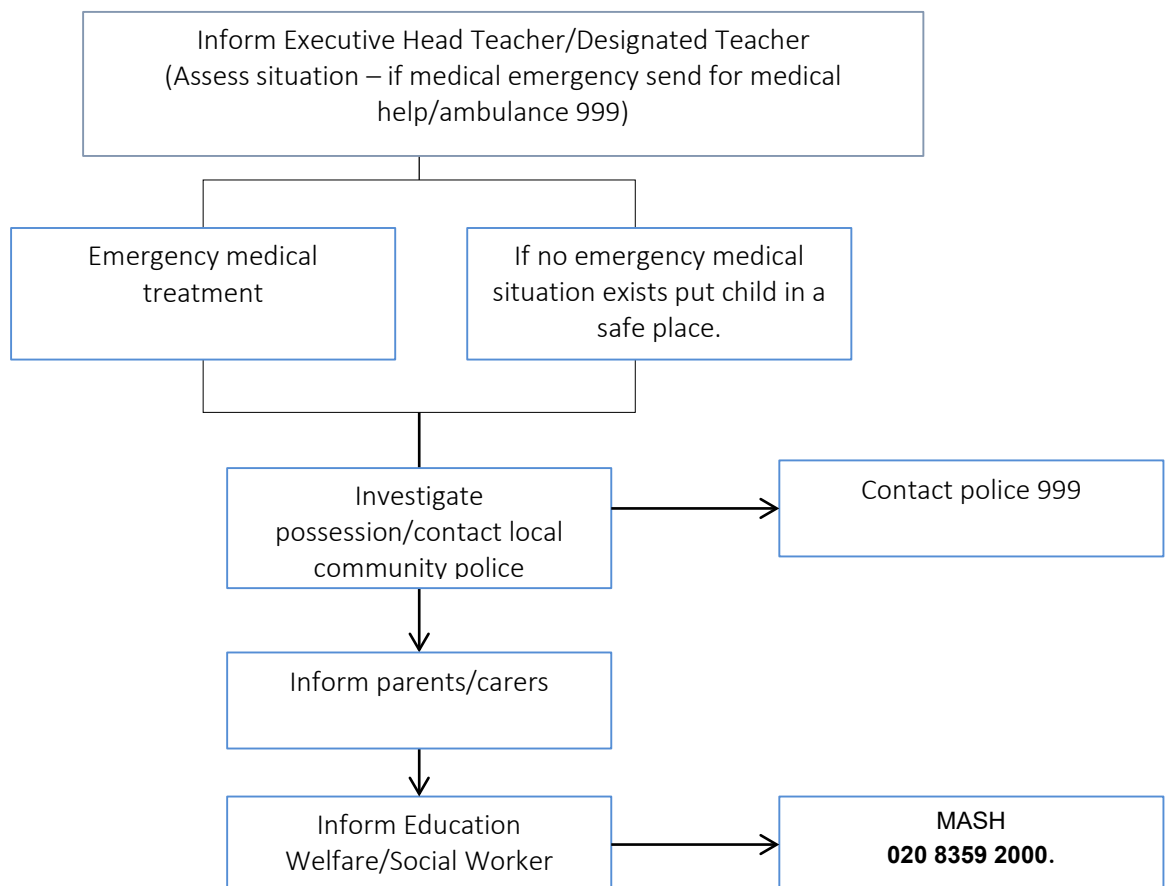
Inform Executive Head Teacher/Designated Teacher
(Assess situation – if medical emergency send for medical help/ambulance 999)

Emergency medical treatment

If no emergency medical situation exists put child in a safe place.

Investigate possession/contact local community police

Contact police 999

Inform parents/carers

Inform Education Welfare/Social Worker

MASH
**020 8359 2000.**